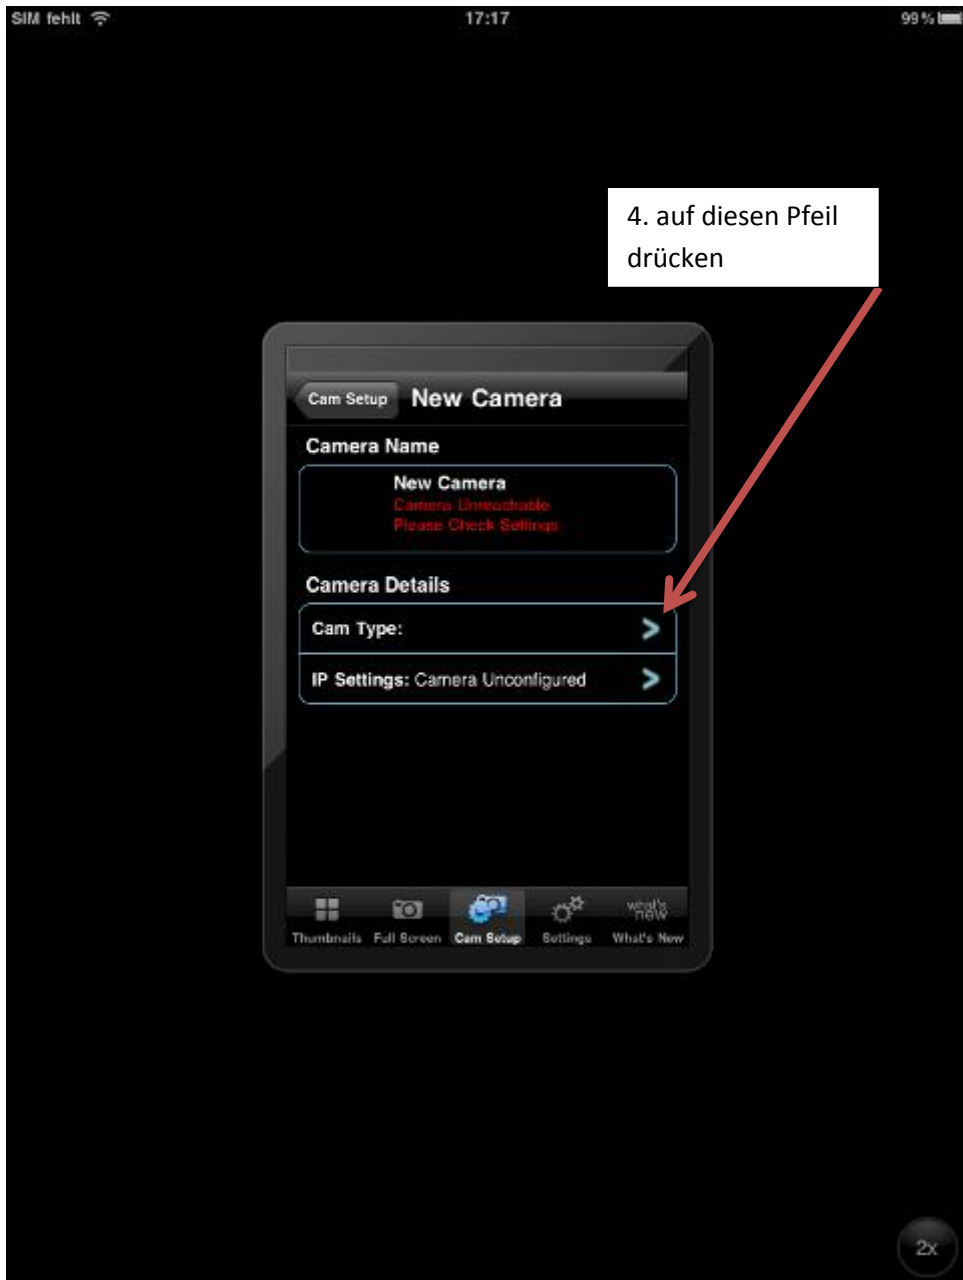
SIM fehlt 17:17 99 %

4. auf diesen Pfeil drücken

Cam Setup New Camera

Camera Name

New Camera
Camera Unreachable
Please Check Settings

Camera Details

Cam Type:

IP Settings: Camera Unconfigured

Thumbnails Full Screen Cam Setup Settings what's new What's New

2x